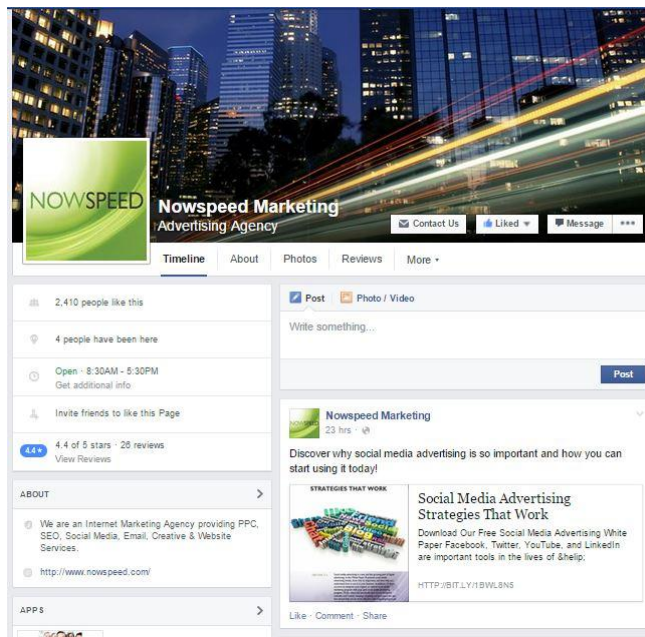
NOWSPEED

Nowspeed Marketing
Advertising Agency

Contact Us | Liked | Message | •••

Timeline | About | Photos | Reviews | More

2,410 people like this

4 people have been here

Open · 8:30AM - 5:30PM
Get additional info

Invite friends to like this Page

4.4 ★ 4.4 of 5 stars · 26 reviews
View Reviews

ABOUT

We are an Internet Marketing Agency providing PPC, SEO, Social Media, Email, Creative & Website Services.

http://www.nowspeed.com/

APPS

Post | Photo / Video

Write something...

Post

Nowspeed Marketing
23 hrs ·

Discover why social media advertising is so important and how you can start using it today!

STRATEGIES THAT WORK

Social Media Advertising Strategies That Work

Download Our Free Social Media Advertising White Paper Facebook, Twitter, YouTube, and LinkedIn are important tools in the lives of &helip;

HTTP://BIT.LY/1BWL8NS

Like · Comment · Share